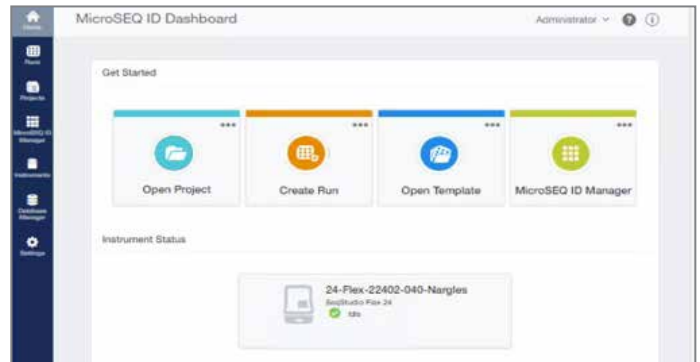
Home

Plans

Projects

MicroSEQ ID Manager

Instruments

Database Manager

Settings

MicroSEQ ID Dashboard

Administrator

Get Started

Open Project

Create Run

Open Template

MicroSEQ ID Manager

Instrument Status

24-Flex-22402-040-Nargles

SeqStudio Flex 24

Idle